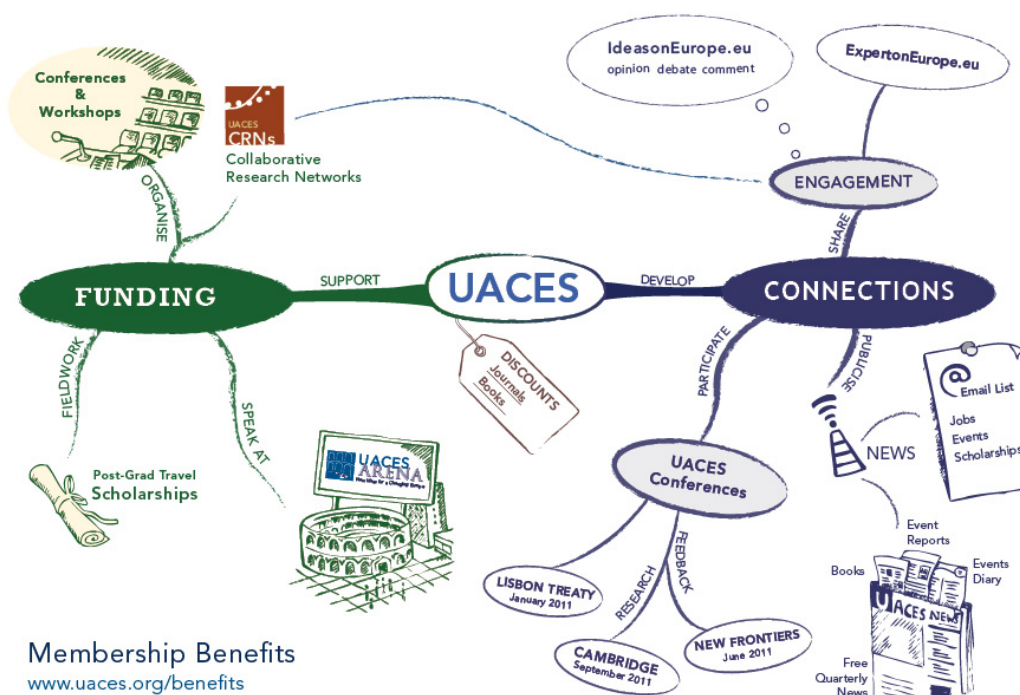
Conferences & Workshops

UACES CRNs

Collaborative Research Networks

IdeasonEurope.eu
opinion debate comment

ExpertonEurope.eu

ENGAGEMENT

ORGANISE

SHARE

FUNDING

SUPPORT

UACES

DEVELOP

CONNECTIONS

DISCOUNTS
Journals
Books

FIELDWORK

SPEAK AT

PARTICIPATE

PUBLICISE

Email List
Jobs
Events
Scholarships

NEWS

UACES ARENA

Post-Grad Travel Scholarships

UACES Conferences

FEEDBACK

RESEARCH

LISBON TREATY
January 2011

CAMBRIDGE
September 2011

NEW FRONTIERS
June 2011

Event Reports

Books

Events Diary

UACES NEWS

Free Quarterly News

Membership Benefits
www.uaces.org/benefits